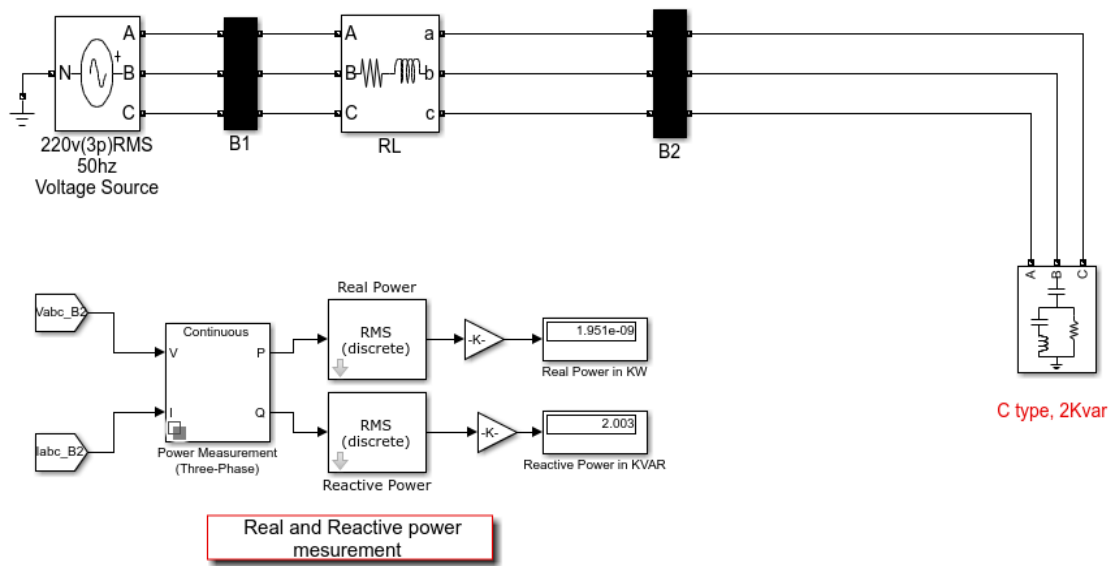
N
+
A
B
C
220v(3p)RMS
50hz
Voltage Source

B1

A
B
C
a
b
c
RL

B2

A
B
C
C type, 2Kvar

Vabc_B2
Iabc_B2
Continuous
V
I
P
Q
Power Measurement
(Three-Phase)

Real Power
RMS
(discrete)
-K-
1.951e-09
Real Power in KW

RMS
(discrete)
Reactive Power
-K-
2.003
Reactive Power in KVAR

Real and Reactive power mesurement